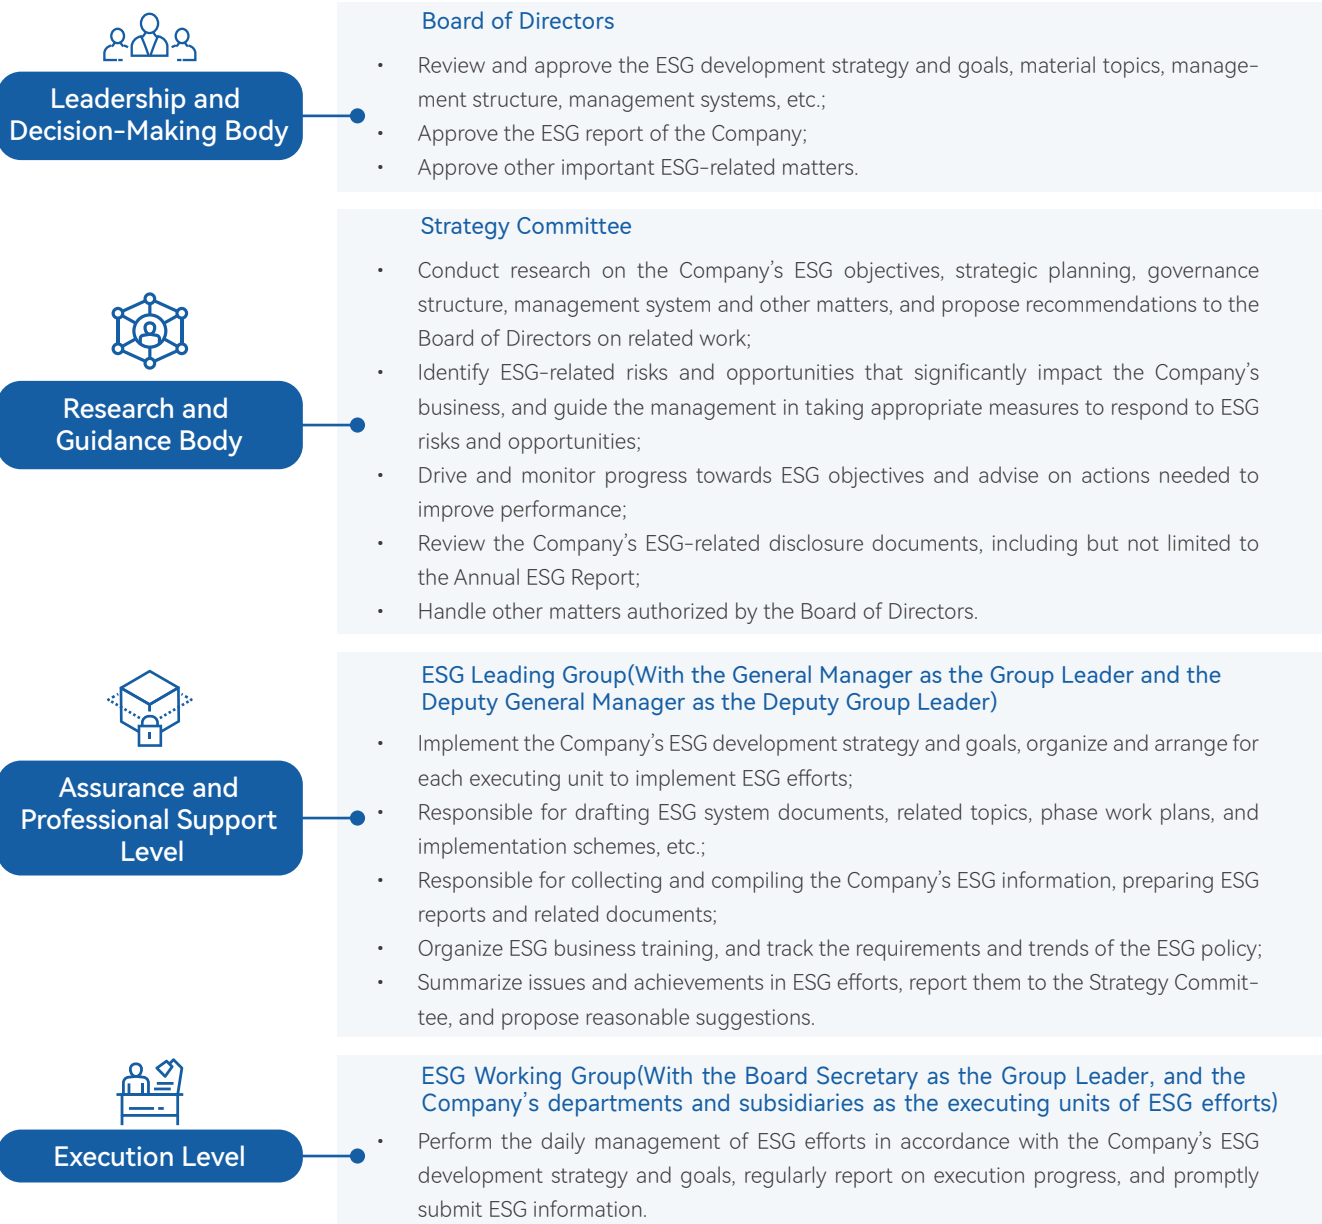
Leadership and Decision-Making Body

Board of Directors

• Review and approve the ESG development strategy and goals, material topics, management structure, management systems, etc.;
• Approve the ESG report of the Company;
• Approve other important ESG-related matters.

Research and Guidance Body

Strategy Committee

• Conduct research on the Company's ESG objectives, strategic planning, governance structure, management system and other matters, and propose recommendations to the Board of Directors on related work;
• Identify ESG-related risks and opportunities that significantly impact the Company's business, and guide the management in taking appropriate measures to respond to ESG risks and opportunities;
• Drive and monitor progress towards ESG objectives and advise on actions needed to improve performance;
• Review the Company's ESG-related disclosure documents, including but not limited to the Annual ESG Report;
• Handle other matters authorized by the Board of Directors.

Assurance and Professional Support Level

ESG Leading Group(With the General Manager as the Group Leader and the Deputy General Manager as the Deputy Group Leader)

• Implement the Company's ESG development strategy and goals, organize and arrange for each executing unit to implement ESG efforts;
• Responsible for drafting ESG system documents, related topics, phase work plans, and implementation schemes, etc.;
• Responsible for collecting and compiling the Company's ESG information, preparing ESG reports and related documents;
• Organize ESG business training, and track the requirements and trends of the ESG policy;
• Summarize issues and achievements in ESG efforts, report them to the Strategy Committee, and propose reasonable suggestions.

Execution Level

ESG Working Group(With the Board Secretary as the Group Leader, and the Company's departments and subsidiaries as the executing units of ESG efforts)

• Perform the daily management of ESG efforts in accordance with the Company's ESG development strategy and goals, regularly report on execution progress, and promptly submit ESG information.